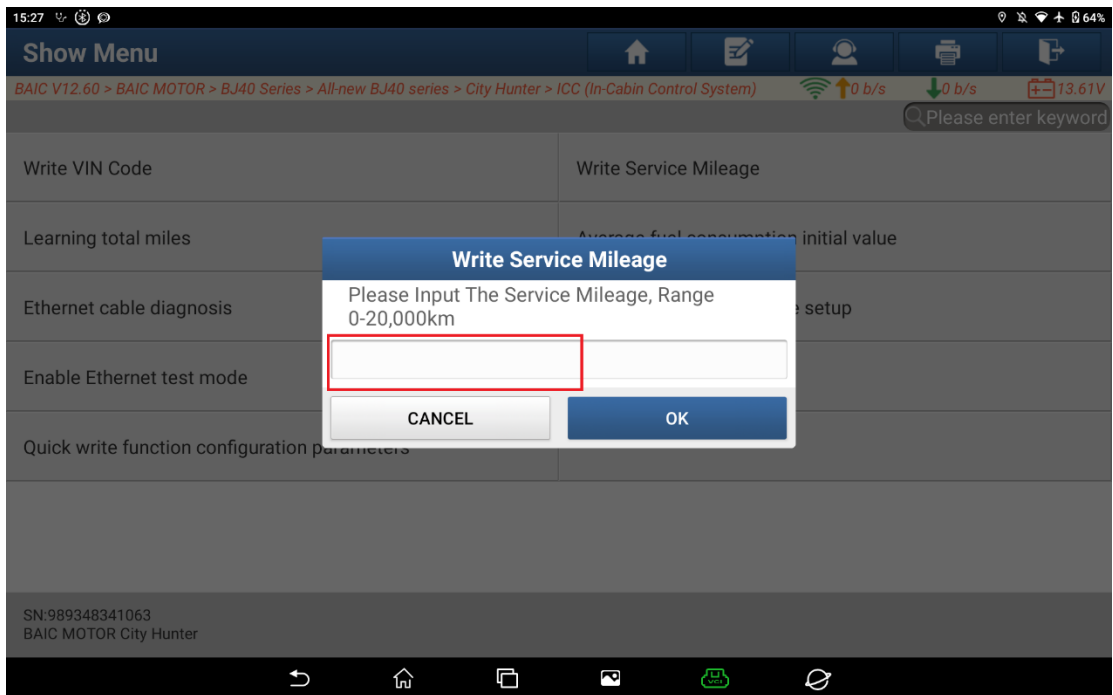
15:27

64%

Show Menu

BAIC V12.60 > BAIC MOTOR > BJ40 Series > All-new BJ40 series > City Hunter > ICC (In-Cabin Control System)

0 b/s

0 b/s

13.61V

Please enter keyword

Write VIN Code

Write Service Mileage

Learning total miles

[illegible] initial value

Ethernet cable diagnosis

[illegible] setup

Enable Ethernet test mode

Quick write function configuration pa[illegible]

Write Service Mileage

Please Input The Service Mileage, Range 0-20,000km

CANCEL

OK

SN:989348341063
BAIC MOTOR City Hunter